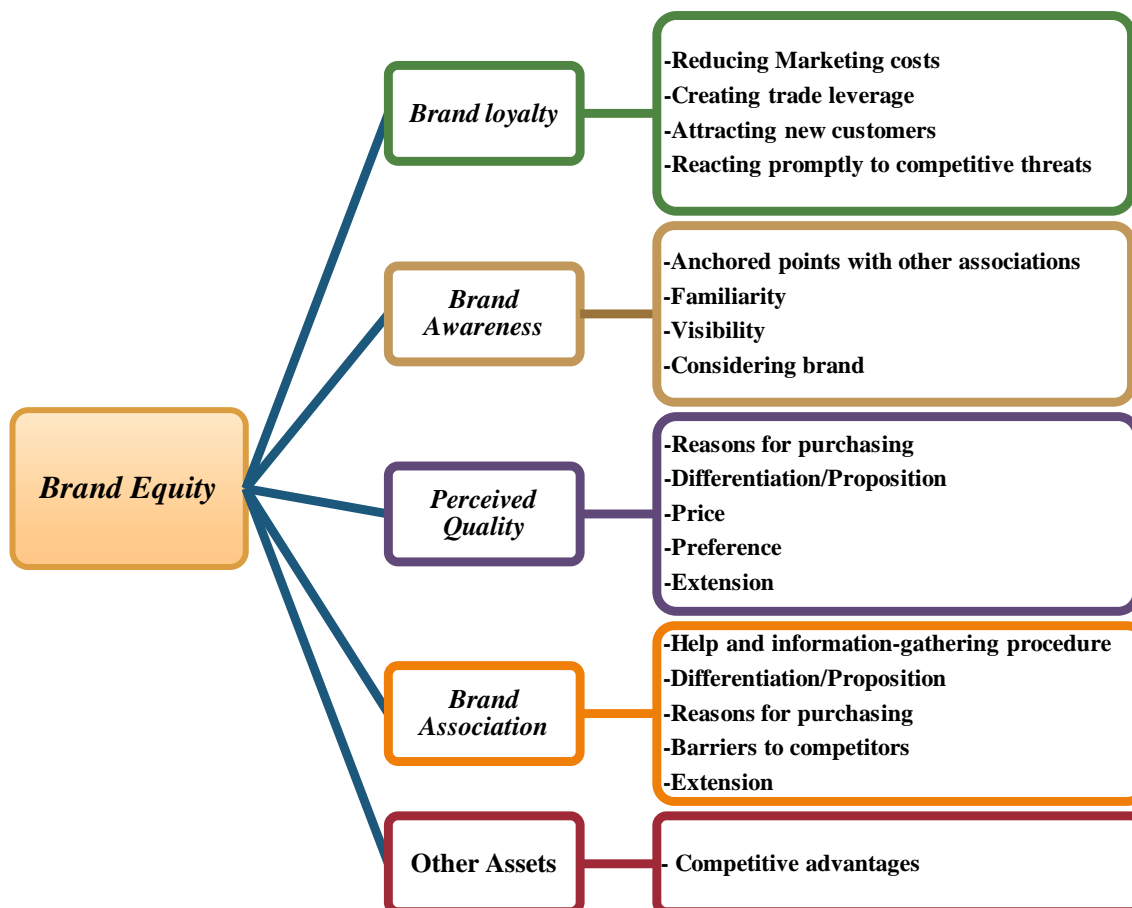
Brand Equity

Brand loyalty

-Reducing Marketing costs
-Creating trade leverage
-Attracting new customers
-Reacting promptly to competitive threats

Brand Awareness

-Anchored points with other associations
-Familiarity
-Visibility
-Considering brand

Perceived Quality

-Reasons for purchasing
-Differentiation/Proposition
-Price
-Preference
-Extension

Brand Association

-Help and information-gathering procedure
-Differentiation/Proposition
-Reasons for purchasing
-Barriers to competitors
-Extension

Other Assets

- Competitive advantages